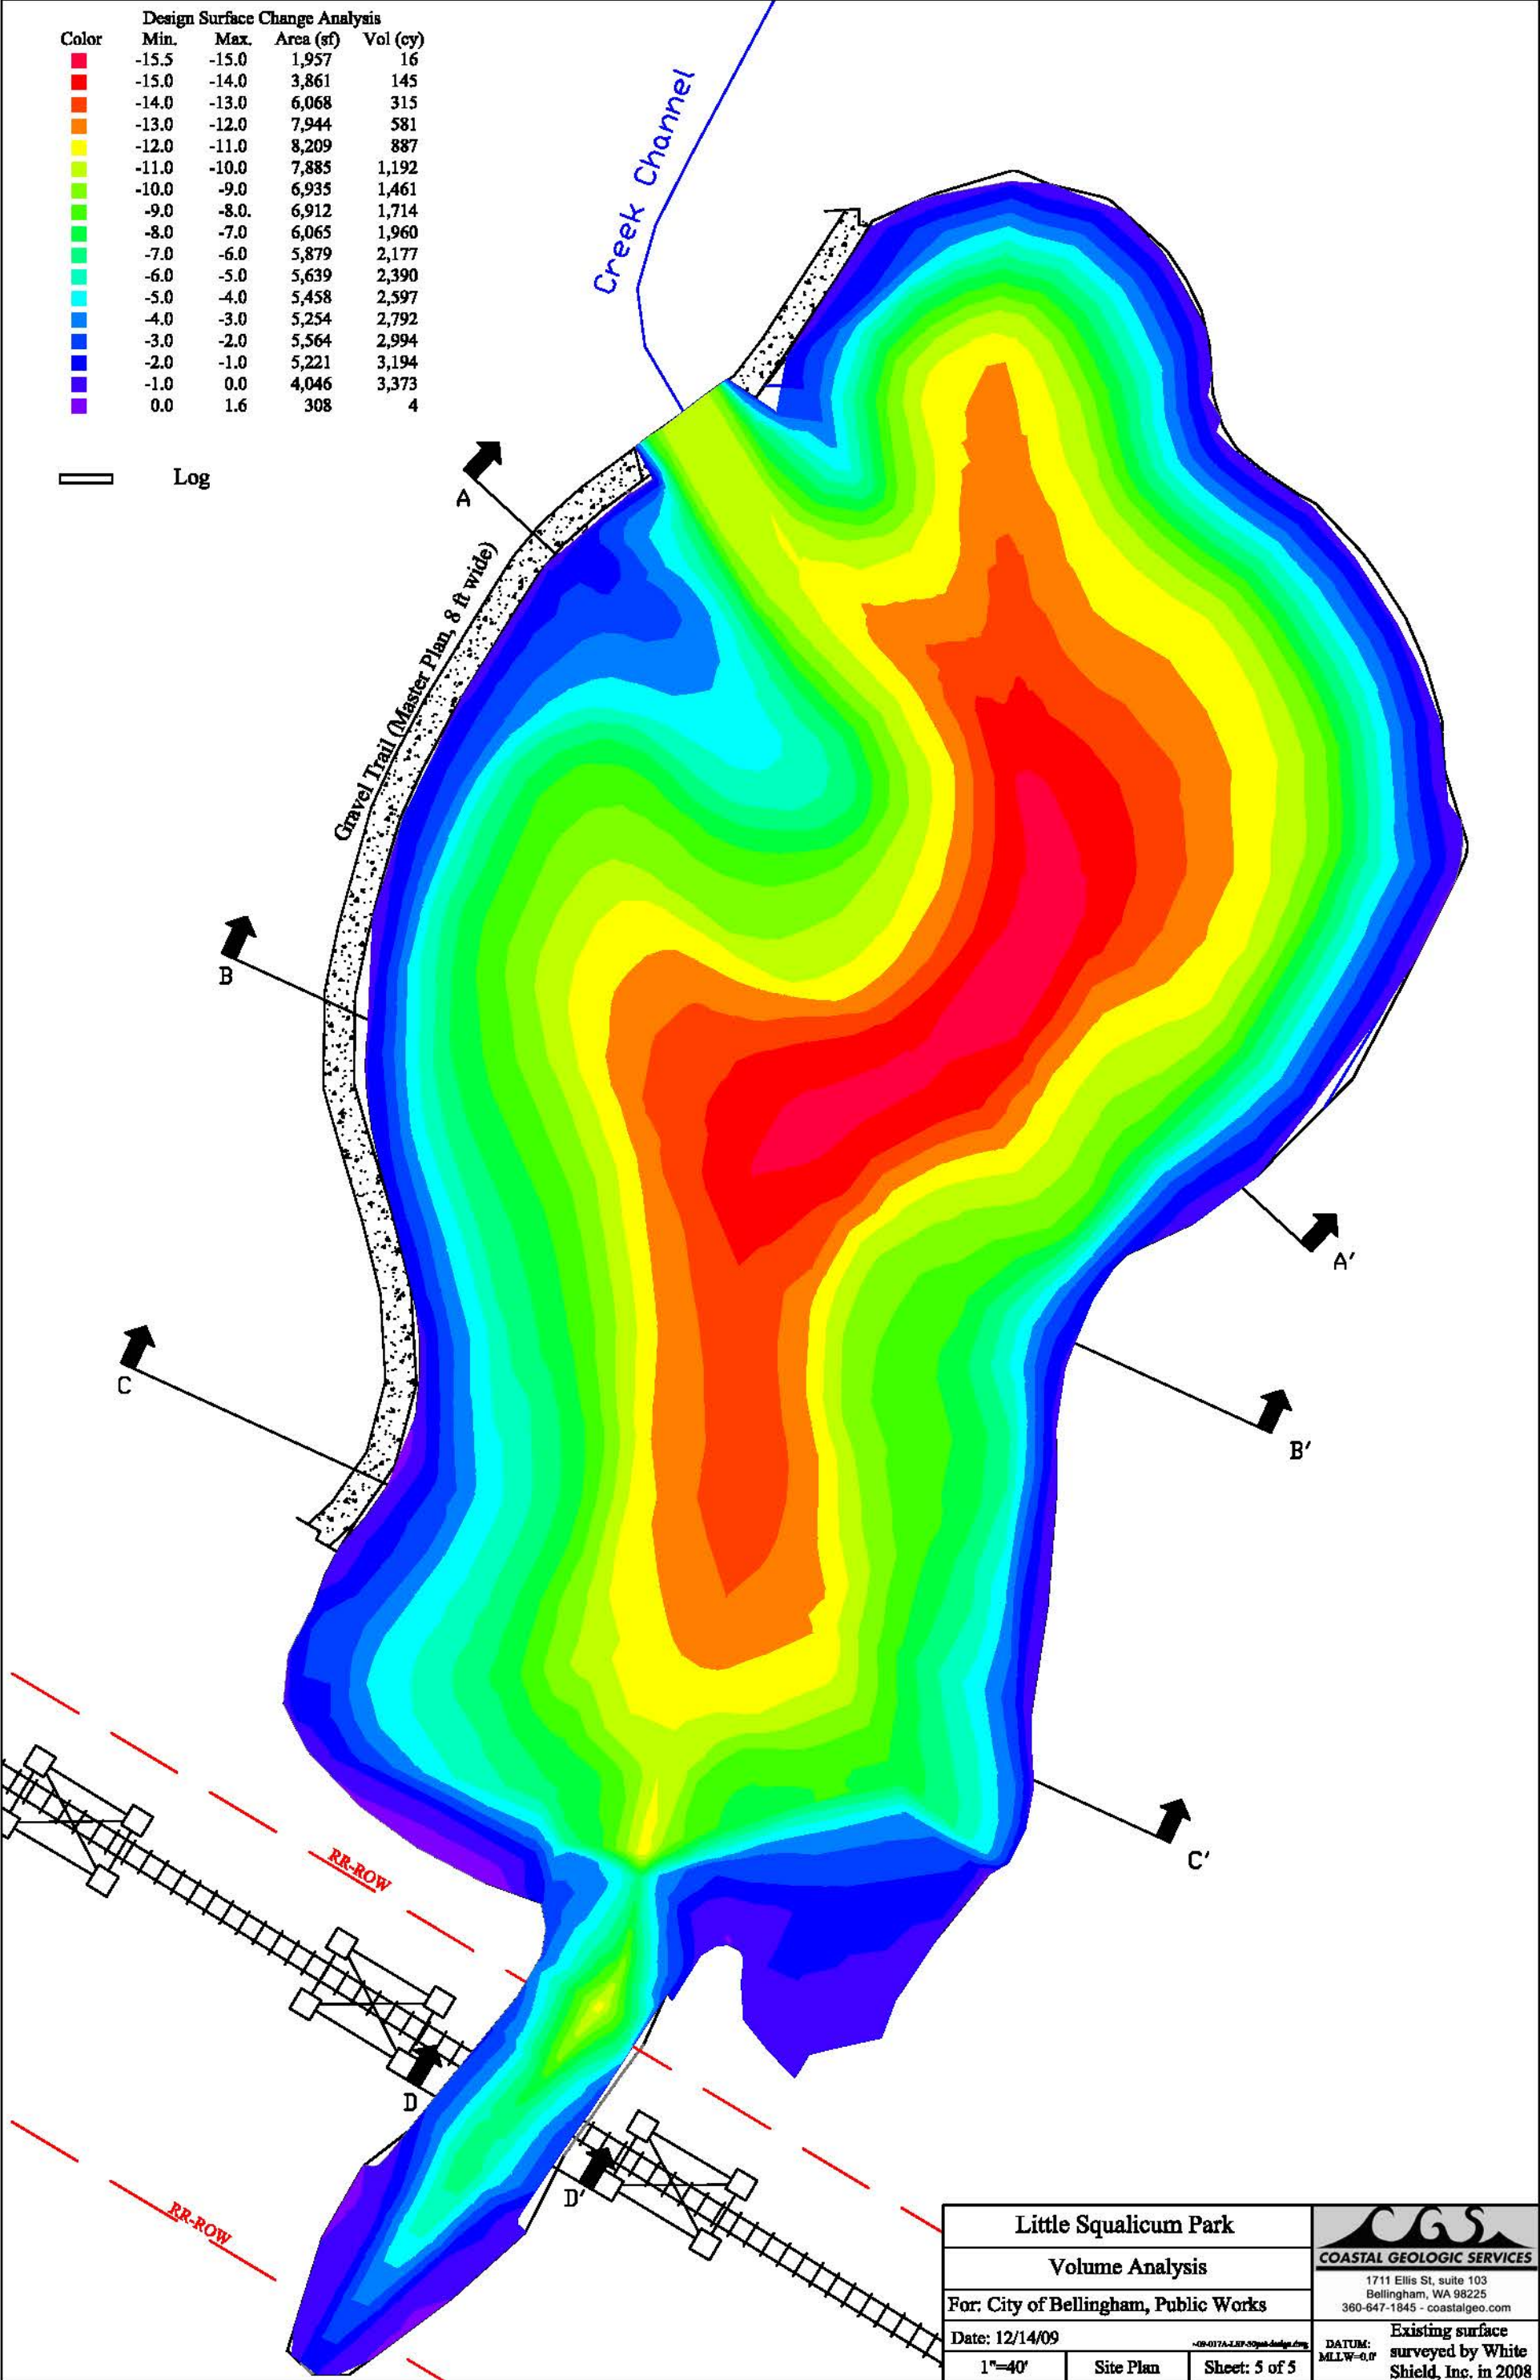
Design Surface Change Analysis

| Color | Min. | Max. | Area (sf) | Vol (cy) |
|---|---|---|---|---|
| | -15.5 | -15.0 | 1,957 | 16 |
| | -15.0 | -14.0 | 3,861 | 145 |
| | -14.0 | -13.0 | 6,068 | 315 |
| | -13.0 | -12.0 | 7,944 | 581 |
| | -12.0 | -11.0 | 8,209 | 887 |
| | -11.0 | -10.0 | 7,885 | 1,192 |
| | -10.0 | -9.0 | 6,935 | 1,461 |
| | -9.0 | -8.0. | 6,912 | 1,714 |
| | -8.0 | -7.0 | 6,065 | 1,960 |
| | -7.0 | -6.0 | 5,879 | 2,177 |
| | -6.0 | -5.0 | 5,639 | 2,390 |
| | -5.0 | -4.0 | 5,458 | 2,597 |
| | -4.0 | -3.0 | 5,254 | 2,792 |
| | -3.0 | -2.0 | 5,564 | 2,994 |
| | -2.0 | -1.0 | 5,221 | 3,194 |
| | -1.0 | 0.0 | 4,046 | 3,373 |
| | 0.0 | 1.6 | 308 | 4 |

Log

Creek Channel

A

Gravel Trail (Master Plan, 8 ft wide)

B

A'

C

B'

C'

RR-ROW

D

D'

RR-ROW

Little Squalicum Park

Volume Analysis

For: City of Bellingham, Public Works

Date: 12/14/09

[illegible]

1"=40'

Site Plan

Sheet: 5 of 5

CGS
COASTAL GEOLOGIC SERVICES
1711 Ellis St, suite 103
Bellingham, WA 98225
360-647-1845 - coastalgeo.com

DATUM: MLLW=0.0'

Existing surface surveyed by White Shield, Inc. in 2008